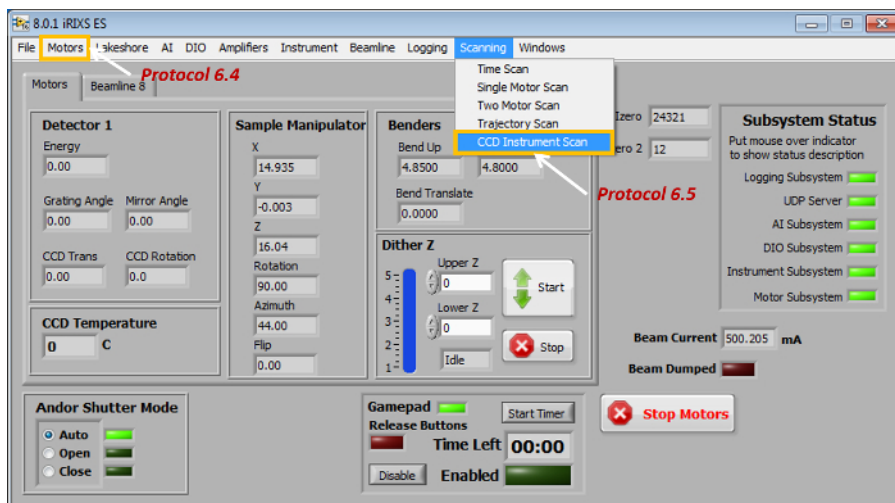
8.0.1 iRIXS ES

File Motors Lakeshore AI DIO Amplifiers Instrument Beamline Logging Scanning Windows

Protocol 6.4

Motors Beamline 8

Time Scan
Single Motor Scan
Two Motor Scan
Trajectory Scan
CCD Instrument Scan

Protocol 6.5

Detector 1
Energy
0.00
Grating Angle
0.00
Mirror Angle
0.00
CCD Trans
0.00
CCD Rotation
0.0

CCD Temperature
0 C

Sample Manipulator
X
14.935
Y
-0.003
Z
16.04
Rotation
90.00
Azimuth
44.00
Flip
0.00

Benders
Bend Up
4.8500
4.8000
Bend Translate
0.0000

Izero 24321
Izero 2 12

Dither Z
5
4
3
2
1
Upper Z
0
Lower Z
0
Idle
Start
Stop

Subsystem Status
Put mouse over indicator to show status description
Logging Subsystem
UDP Server
AI Subsystem
DIO Subsystem
Instrument Subsystem
Motor Subsystem

Beam Current 500.205 mA
Beam Dumped

Andor Shutter Mode
Auto
Open
Close

Gamepad
Release Buttons
Start Timer
Time Left 00:00
Disable
Enabled

Stop Motors